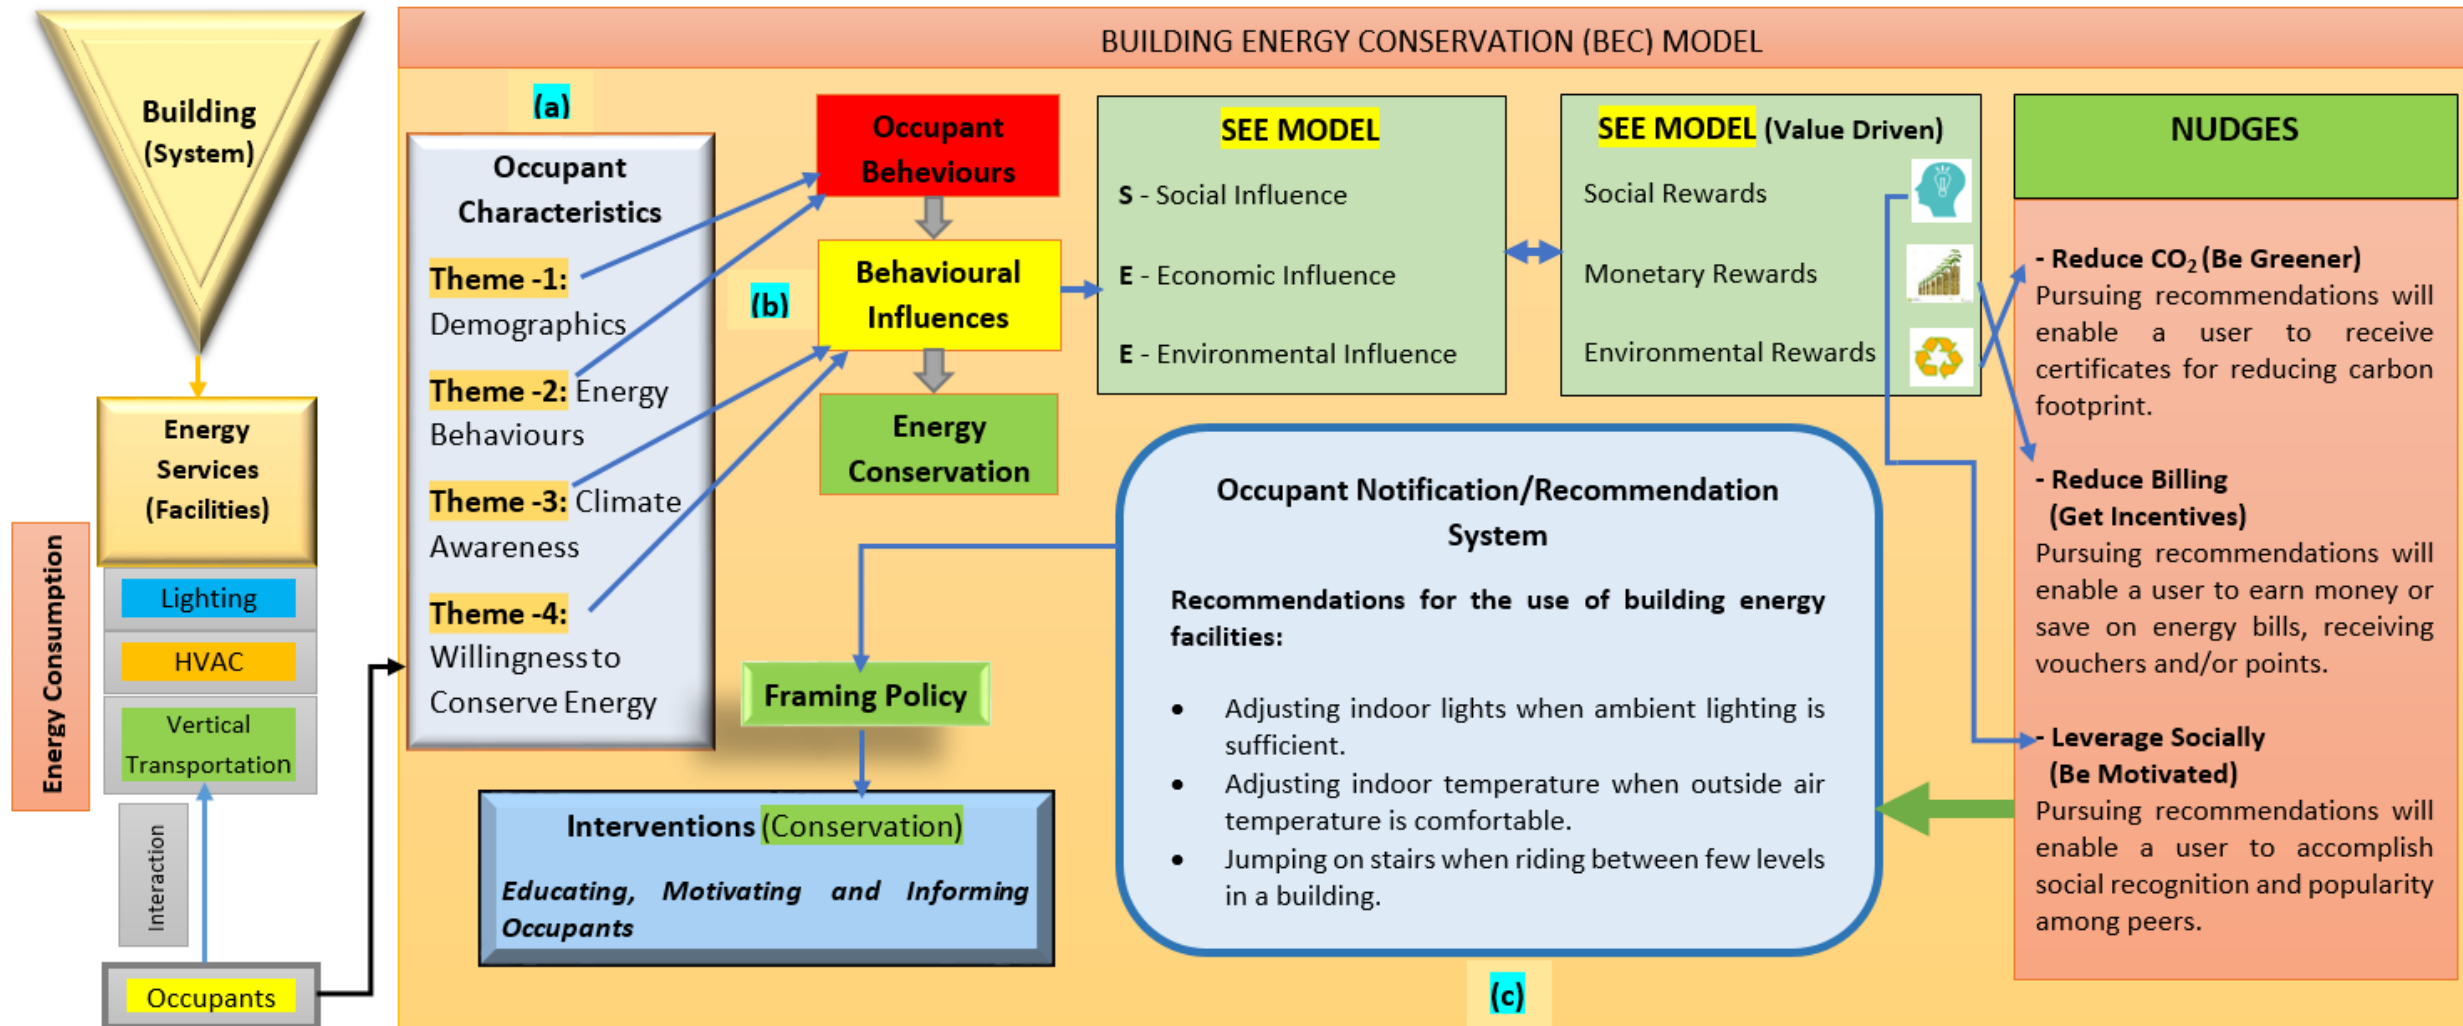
Building (System)

Energy Services (Facilities)

Lighting

HVAC

Vertical Transportation

Energy Consumption

Interaction

Occupants

BUILDING ENERGY CONSERVATION (BEC) MODEL

(a)

Occupant Characteristics

Theme -1: Demographics

Theme -2: Energy Behaviours

Theme -3: Climate Awareness

Theme -4: Willingness to Conserve Energy

Occupant Behaviours

(b)

Behavioural Influences

Energy Conservation

Framing Policy

Interventions (Conservation)

Educating, Motivating and Informing Occupants

SEE MODEL

S - Social Influence

E - Economic Influence

E - Environmental Influence

SEE MODEL (Value Driven)

Social Rewards

Monetary Rewards

Environmental Rewards

NUDGES

- Reduce $CO_2$ (Be Greener)
Pursuing recommendations will enable a user to receive certificates for reducing carbon footprint.

- Reduce Billing (Get Incentives)
Pursuing recommendations will enable a user to earn money or save on energy bills, receiving vouchers and/or points.

- Leverage Socially (Be Motivated)
Pursuing recommendations will enable a user to accomplish social recognition and popularity among peers.

Occupant Notification/Recommendation System

Recommendations for the use of building energy facilities:

• Adjusting indoor lights when ambient lighting is sufficient.
• Adjusting indoor temperature when outside air temperature is comfortable.
• Jumping on stairs when riding between few levels in a building.

(c)